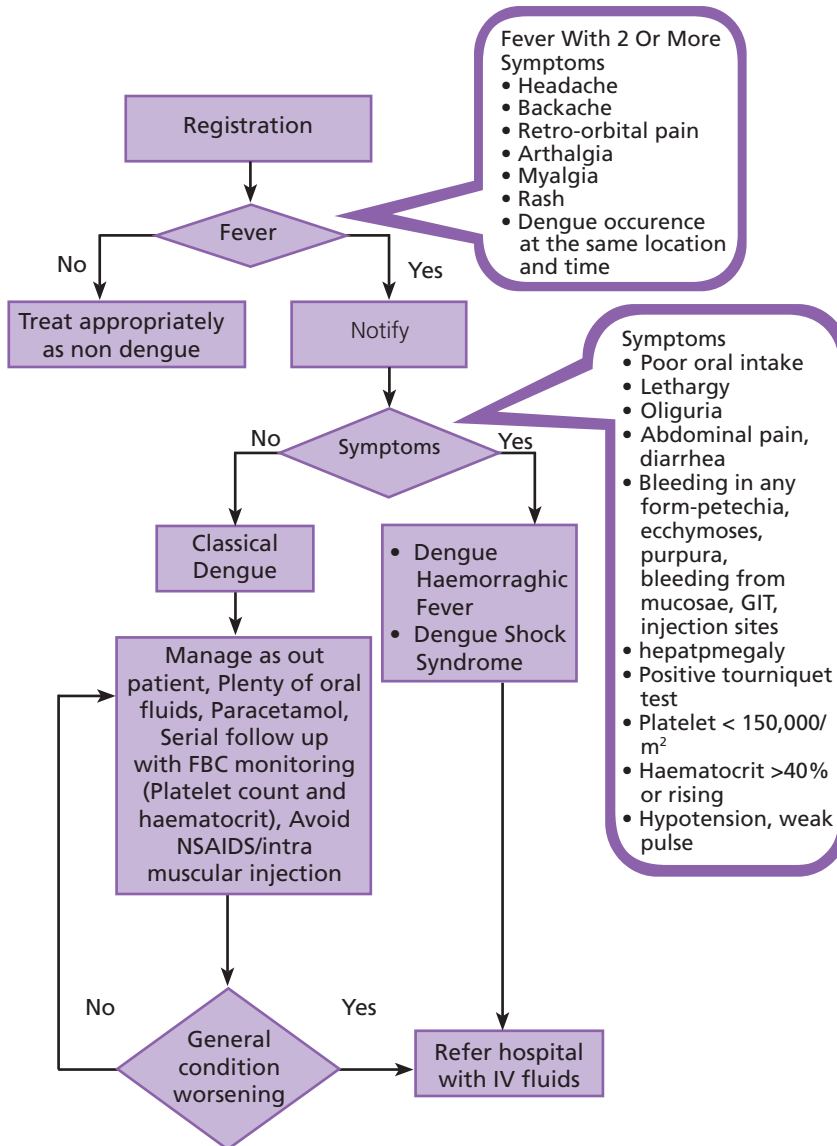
Fever With 2 Or More Symptoms
• Headache
• Backache
• Retro-orbital pain
• Arthalgia
• Myalgia
• Rash
• Dengue occurence at the same location and time

Registration

Fever

No

Yes

Treat appropriately as non dengue

Notify

Symptoms
• Poor oral intake
• Lethargy
• Oliguria
• Abdominal pain, diarrhea
• Bleeding in any form-petechia, ecchymoses, purpura, bleeding from mucosae, GIT, injection sites
• hepatpmegaly
• Positive tourniquet test
• Platelet < 150,000/ $m^2$
• Haematocrit >40% or rising
• Hypotension, weak pulse

No

Symptoms

Yes

Classical Dengue

• Dengue Haemorraghic Fever
• Dengue Shock Syndrome

Manage as out patient, Plenty of oral fluids, Paracetamol, Serial follow up with FBC monitoring (Platelet count and haematocrit), Avoid NSAIDS/intra muscular injection

No

Yes

General condition worsening

Refer hospital with IV fluids